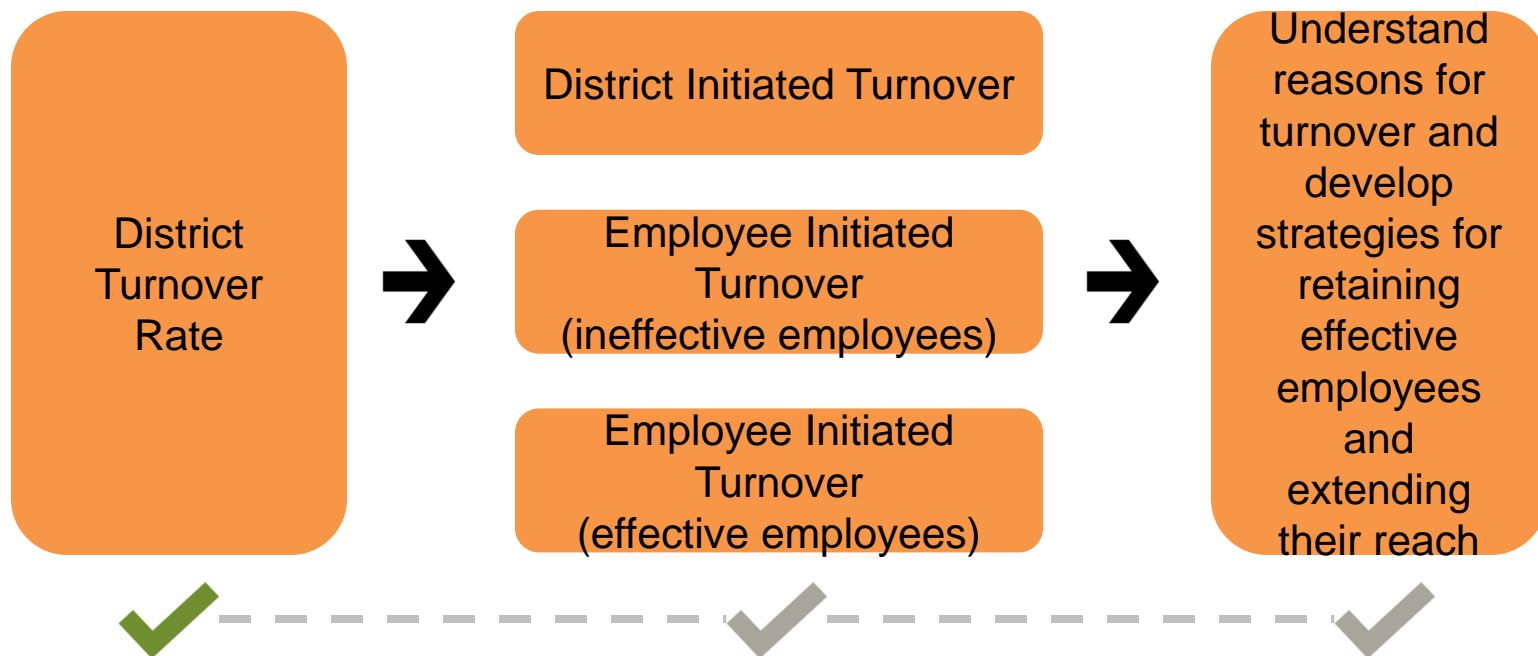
District Turnover Rate

District Initiated Turnover

Employee Initiated Turnover (ineffective employees)

Employee Initiated Turnover (effective employees)

Understand reasons for turnover and develop strategies for retaining effective employees and extending their reach